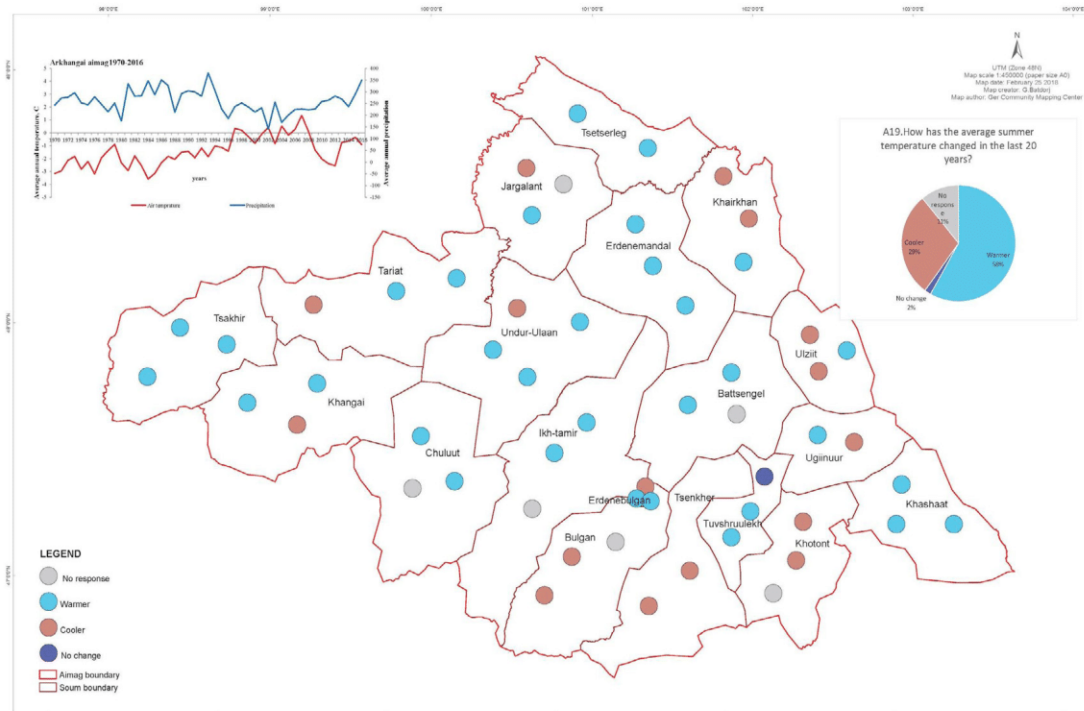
98°00'E 99°00'E 100°00'E 101°00'E 102°00'E 103°00'E 104°00'E

Arkhangai aimag1970-2016

Average annual temperature, C

Average annual precipitation

years

Air temperature Precipitation

N

UTM (Zone 48N)
Map scale 1:450000 (paper size A0)
Map date: February 25 2018
Map creator: G.Batdor
Map author: Ger Community Mapping Center

A19. How has the average summer temperature changed in the last 20 years?

No response 13%

Cooler 28%

Warmer 58%

No change 2%

Tsetserleg

Jargalant

Khairkhan

Erdenemandal

Tariat

Tsakhir

Undur-Ulaan

Ulziit

Khangai

Battsengel

Chuluut

Ikh-tamir

Ugiinuur

Erdenebulgan

Tsenkher

Khashaat

Tuvshruulekh

Bulgan

Khotont

LEGEND

No response

Warmer

Cooler

No change

Aimag boundary

Soum boundary